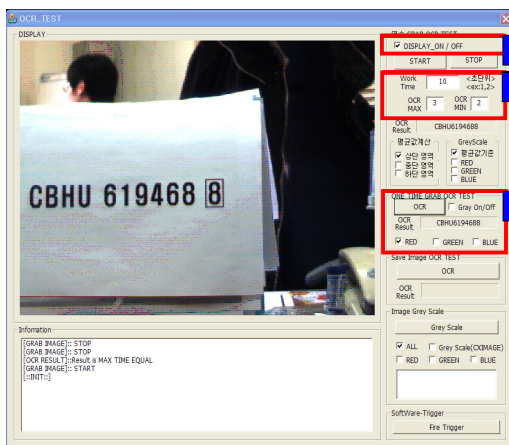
OCR_TEST

DISPLAY

CBHU 619468 8

연속 GRAB OCR TEST

DISPLAY_ON / OFF

START

STOP

Work Time

10

<초단위> <ex:1,2>

OCR MAX

3

OCR MIN

2

OCR Result

CBHU6194688

평균값계산

상단 영역

중단 영역

하단 영역

GreyScale

평균값기준

RED

GREEN

BLUE

ONE TIME GRAB OCR TEST

OCR

Gray On/Off

OCR Result

CBHU6194688

RED

GREEN

BLUE

Save Image OCR TEST

OCR

OCR Result

Image Grey Scale

Grey Scale

ALL

Grey Scale(CXIMAGE)

RED

GREEN

BLUE

SoftWare-Trigger

Fire Trigger

Infomation

[GRAB IMAGE]:: STOP
[GRAB IMAGE]:: STOP
[OCR RESULT]::Result is MAX TIME EQUAL
[GRAB IMAGE]:: START
[::INIT::]